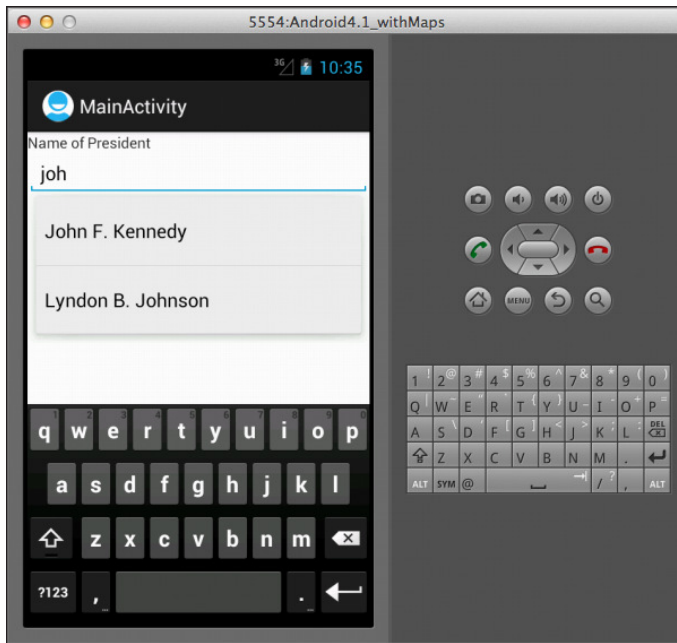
5554:Android4.1_withMaps

10:35

MainActivity

Name of President

joh

John F. Kennedy

Lyndon B. Johnson

1 2 3 4 5 6 7 8 9 0
q w e r t y u i o p
a s d f g h j k l
z x c v b n m
?123 , .

MENU

1 ! 2 @ 3 # 4 $ 5 % 6 ^ 7 & 8 * 9 ( 0 )
Q W E R T Y U I O P
A S D F G H J K L DEL
Z X C V B N M .
ALT SYM @ / ? , ALT